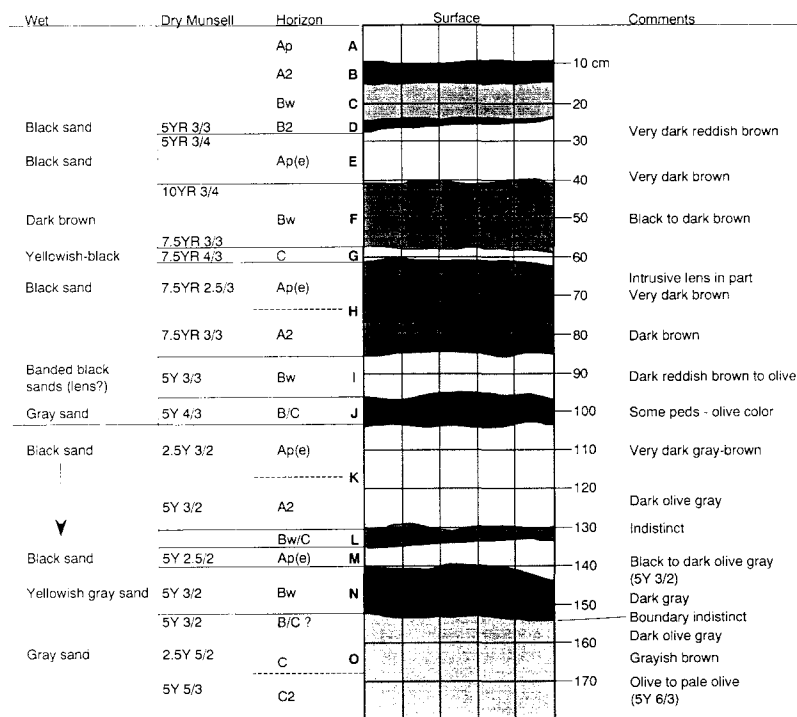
| Wet | Dry Munsell | Horizon | | Surface | Comments |
|---|---|---|---|---|---|
| | | Ap | A | | |
| | | A2 | B | 10 cm | |
| | | Bw | C | 20 | |
| Black sand | 5YR 3/3 | B2 | D | | Very dark reddish brown |
| | 5YR 3/4 | | | 30 | |
| Black sand | | Ap(e) | E | | |
| | 10YR 3/4 | | | 40 | Very dark brown |
| Dark brown | | Bw | F | 50 | Black to dark brown |
| | 7.5YR 3/3 | | | | |
| Yellowish-black | 7.5YR 4/3 | C | G | 60 | |
| Black sand | 7.5YR 2.5/3 | Ap(e) | | 70 | Intrusive lens in part Very dark brown |
| | | | H | | |
| | 7.5YR 3/3 | A2 | | 80 | Dark brown |
| Banded black sands (lens?) | 5Y 3/3 | Bw | I | 90 | Dark reddish brown to olive |
| Gray sand | 5Y 4/3 | B/C | J | 100 | Some peds - olive color |
| Black sand | 2.5Y 3/2 | Ap(e) | | 110 | Very dark gray-brown |
| | | | K | 120 | |
| | 5Y 3/2 | A2 | | | Dark olive gray |
| | | Bw/C | L | 130 | Indistinct |
| Black sand | 5Y 2.5/2 | Ap(e) | M | 140 | Black to dark olive gray (5Y 3/2) |
| Yellowish gray sand | 5Y 3/2 | Bw | N | 150 | Dark gray |
| | 5Y 3/2 | B/C ? | | | Boundary indistinct |
| | | | | 160 | Dark olive gray |
| Gray sand | 2.5Y 5/2 | C | O | | Grayish brown |
| | 5Y 5/3 | C2 | | 170 | Olive to pale olive (5Y 6/3) |